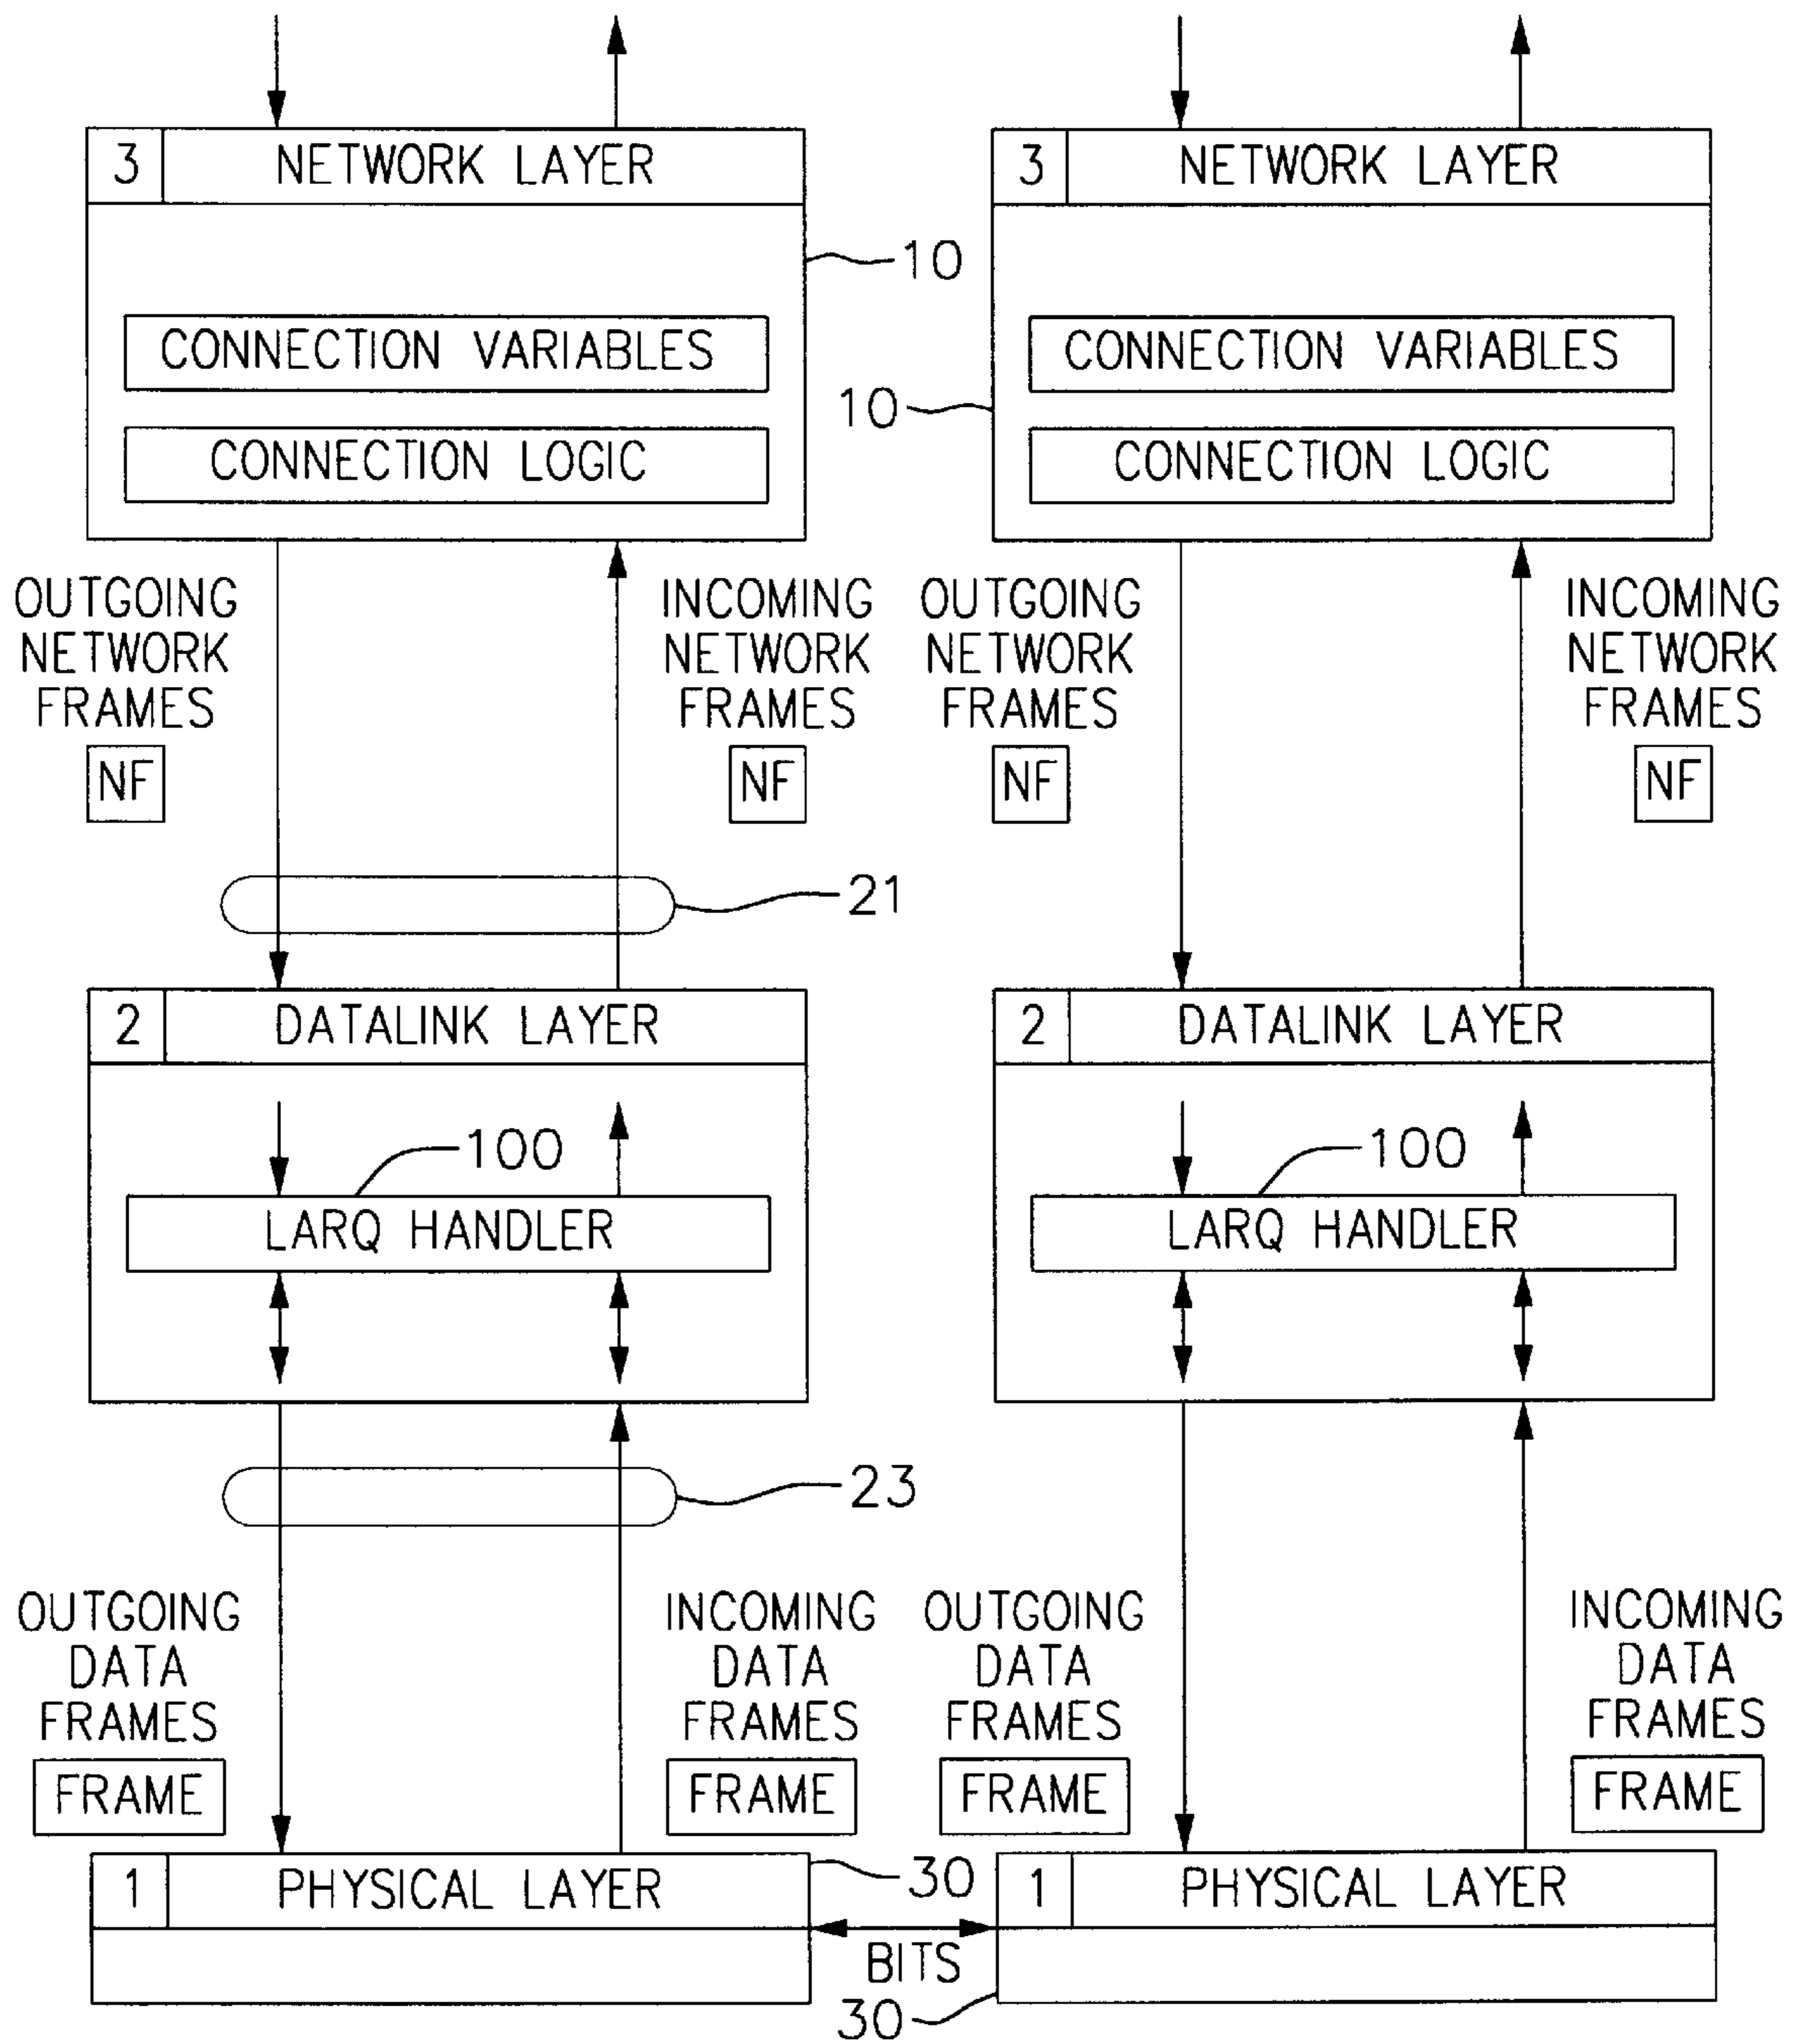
3 NETWORK LAYER

10

CONNECTION VARIABLES

CONNECTION LOGIC

3 NETWORK LAYER

10

CONNECTION VARIABLES

CONNECTION LOGIC

OUTGOING NETWORK FRAMES

NF

INCOMING NETWORK FRAMES

NF

OUTGOING NETWORK FRAMES

NF

INCOMING NETWORK FRAMES

NF

21

2 DATALINK LAYER

100

LARQ HANDLER

2 DATALINK LAYER

100

LARQ HANDLER

23

OUTGOING DATA FRAMES

FRAME

INCOMING DATA FRAMES

FRAME

OUTGOING DATA FRAMES

FRAME

INCOMING DATA FRAMES

FRAME

1 PHYSICAL LAYER

30

1 PHYSICAL LAYER

BITS

30